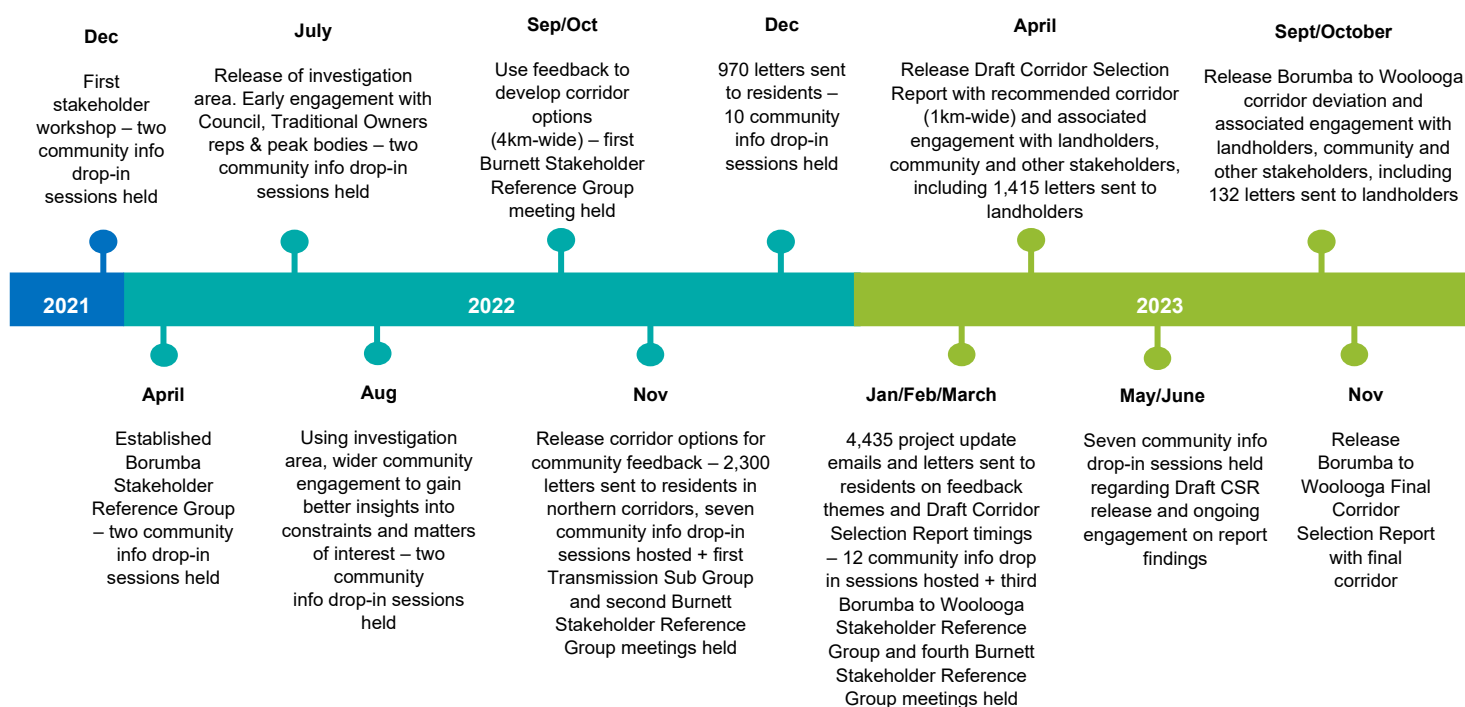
Dec

First stakeholder workshop – two community info drop-in sessions held

July

Release of investigation area. Early engagement with Council, Traditional Owners reps & peak bodies – two community info drop-in sessions held

Sep/Oct

Use feedback to develop corridor options (4km-wide) – first Burnett Stakeholder Reference Group meeting held

Dec

970 letters sent to residents – 10 community info drop-in sessions held

April

Release Draft Corridor Selection Report with recommended corridor (1km-wide) and associated engagement with landholders, community and other stakeholders, including 1,415 letters sent to landholders

Sept/October

Release Borumba to Woolooga corridor deviation and associated engagement with landholders, community and other stakeholders, including 132 letters sent to landholders

2021

2022

2023

April

Established Borumba Stakeholder Reference Group – two community info drop-in sessions held

Aug

Using investigation area, wider community engagement to gain better insights into constraints and matters of interest – two community info drop-in sessions held

Nov

Release corridor options for community feedback – 2,300 letters sent to residents in northern corridors, seven community info drop-in sessions hosted + first Transmission Sub Group and second Burnett Stakeholder Reference Group meetings held

Jan/Feb/March

4,435 project update emails and letters sent to residents on feedback themes and Draft Corridor Selection Report timings – 12 community info drop in sessions hosted + third Borumba to Woolooga Stakeholder Reference Group and fourth Burnett Stakeholder Reference Group meetings held

May/June

Seven community info drop-in sessions held regarding Draft CSR release and ongoing engagement on report findings

Nov

Release Borumba to Woolooga Final Corridor Selection Report with final corridor